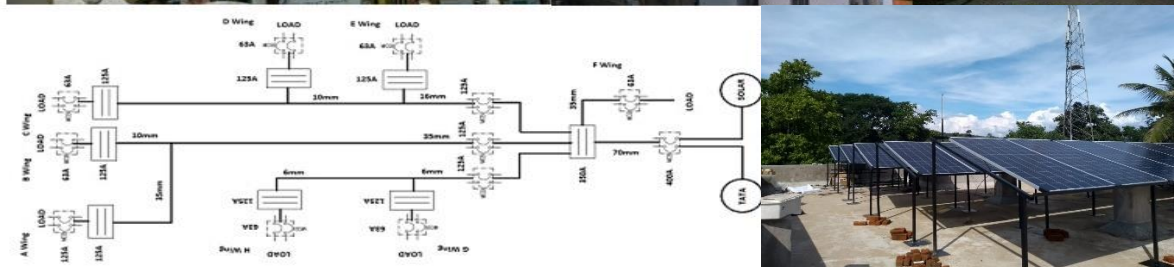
D Wing LOAD
63A
125A

E Wing LOAD
63A
125A

F Wing
63A
LOAD

SOLAR

TATA

C Wing LOAD 63A 125A

B Wing LOAD 63A 125A

A Wing LOAD 125A 125A

10mm
16mm
10mm
35mm
35mm
6mm
6mm
35mm
70mm

125A
125A
125A
250A
400A

125A
63A
H Wing LOAD

125A
63A
G Wing LOAD